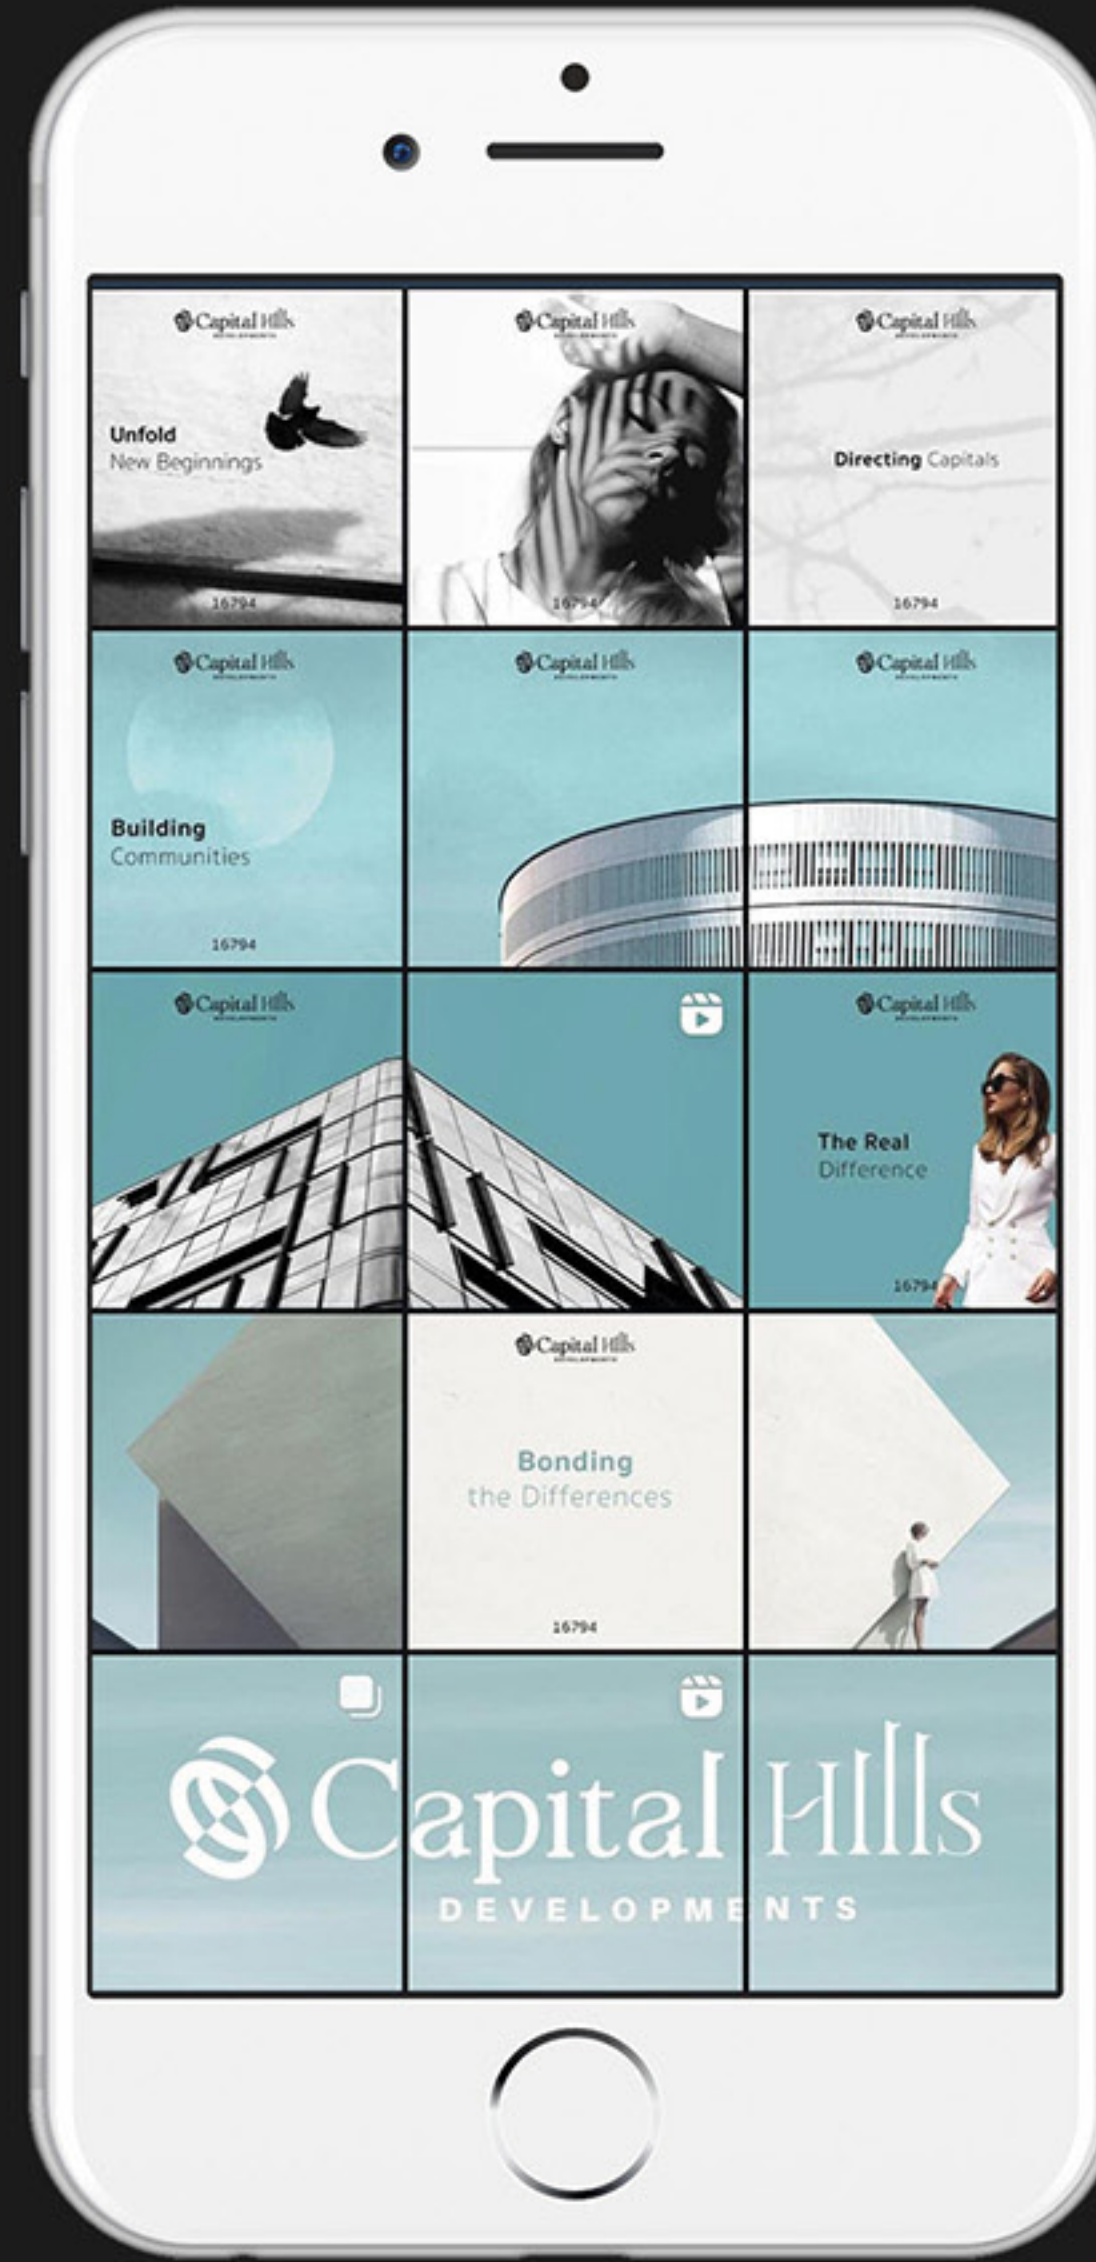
Capital Hills
DEVELOPMENTS
Unfold
New Beginnings
16794

Capital Hills
DEVELOPMENTS
16794

Capital Hills
DEVELOPMENTS
Directing Capitals
16794

Capital Hills
DEVELOPMENTS
Building
Communities
16794

Capital Hills
DEVELOPMENTS

Capital Hills
DEVELOPMENTS

Capital Hills
DEVELOPMENTS

Capital Hills
DEVELOPMENTS
The Real
Difference
16794

Capital Hills
DEVELOPMENTS
Bonding
the Differences
16794

Capital Hills
DEVELOPMENTS